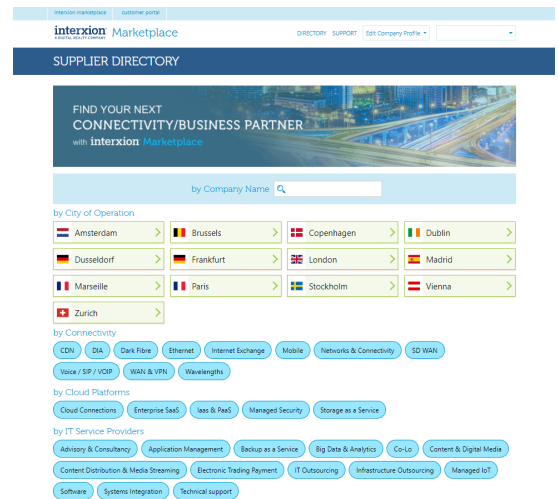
interxion marketplace | customer portal

interxion A DIGITAL REALTY COMPANY Marketplace

DIRECTORY SUPPORT Edit Company Profile

SUPPLIER DIRECTORY

FIND YOUR NEXT
CONNECTIVITY/BUSINESS PARTNER
with interxion Marketplace

by Company Name

by City of Operation

Amsterdam
Brussels
Copenhagen
Dublin
Dusseldorf
Frankfurt
London
Madrid
Marseille
Paris
Stockholm
Vienna
Zurich

by Connectivity

CDN
DIA
Dark Fibre
Ethernet
Internet Exchange
Mobile
Networks & Connectivity
SD WAN
Voice / SIP / VOIP
WAN & VPN
Wavelengths

by Cloud Platforms

Cloud Connections
Enterprise SaaS
Iaas & PaaS
Managed Security
Storage as a Service

by IT Service Providers

Advisory & Consultancy
Application Management
Backup as a Service
Big Data & Analytics
Co-Lo
Content & Digital Media
Content Distribution & Media Streaming
Electronic Trading Payment
IT Outsourcing
Infrastructure Outsourcing
Managed IoT
Software
Systems Integration
Technical support